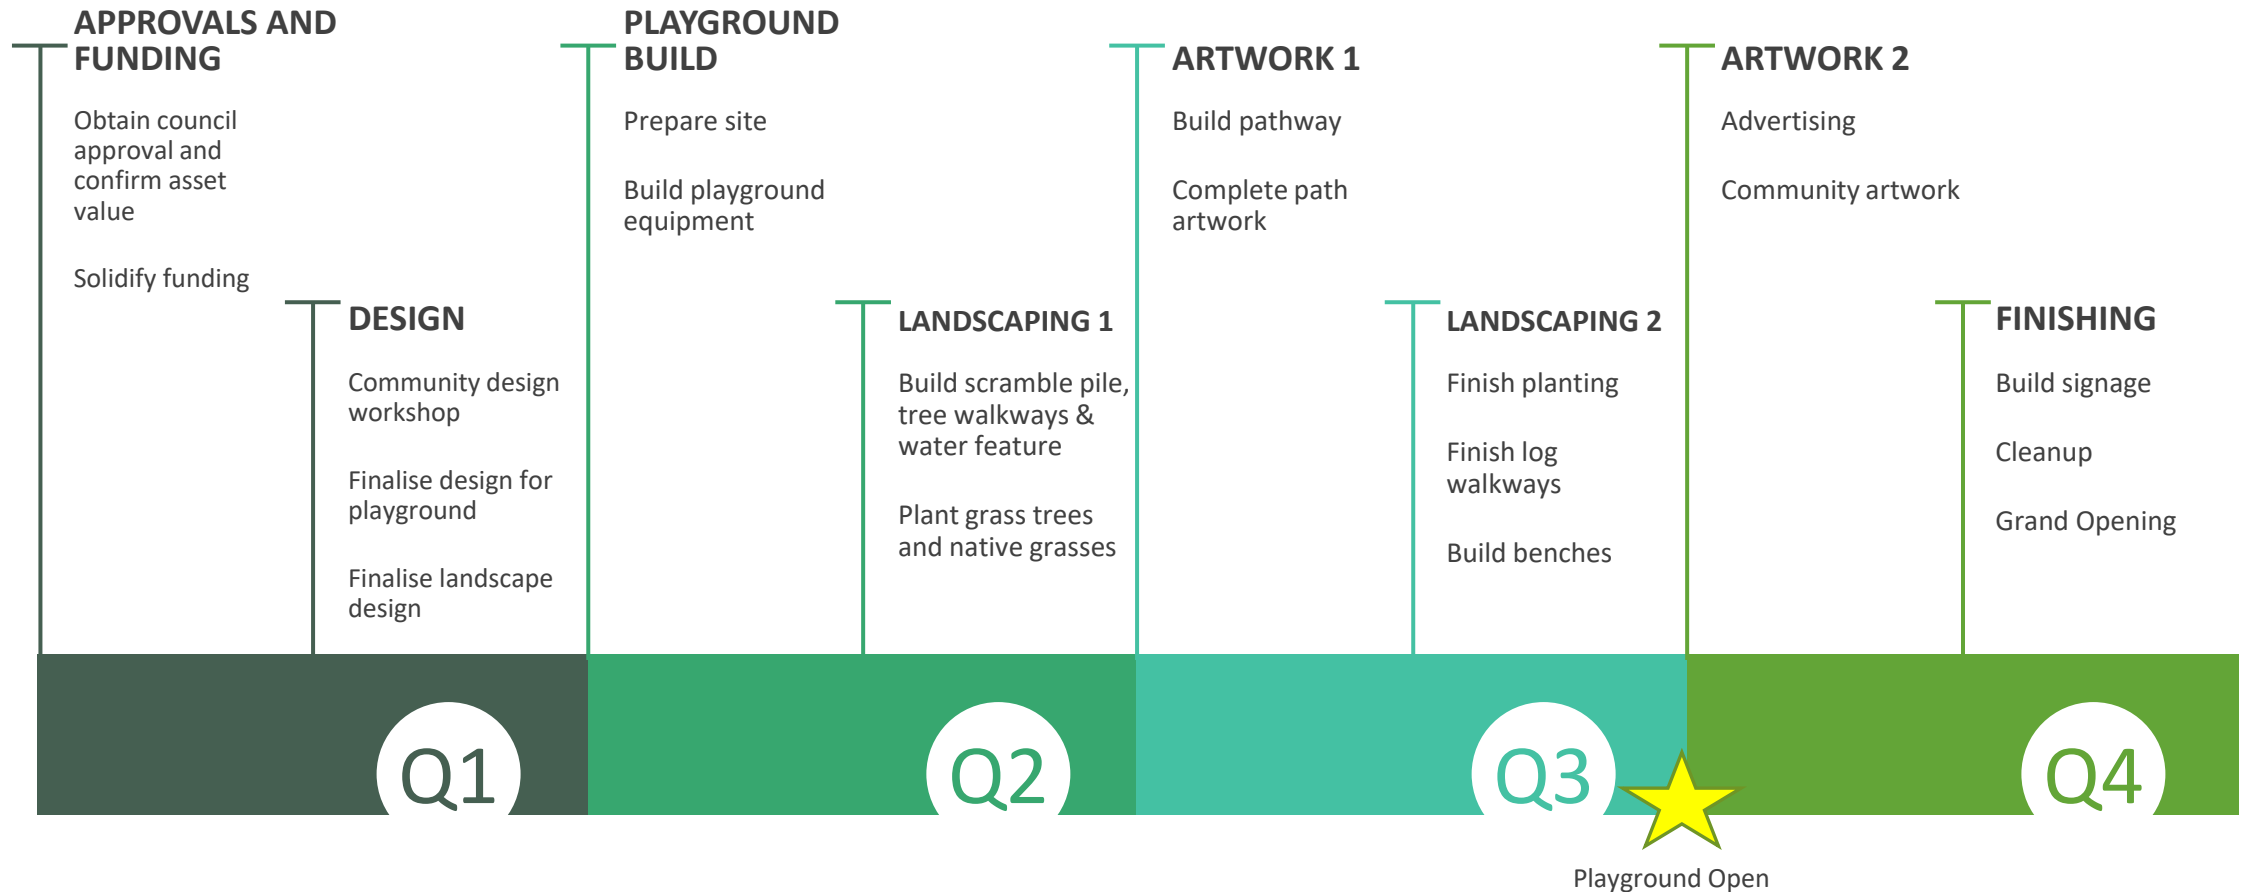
APPROVALS AND FUNDING

Obtain council approval and confirm asset value

Solidify funding

DESIGN

Community design workshop

Finalise design for playground

Finalise landscape design

PLAYGROUND BUILD

Prepare site

Build playground equipment

LANDSCAPING 1

Build scramble pile, tree walkways & water feature

Plant grass trees and native grasses

ARTWORK 1

Build pathway

Complete path artwork

LANDSCAPING 2

Finish planting

Finish log walkways

Build benches

ARTWORK 2

Advertising

Community artwork

FINISHING

Build signage

Cleanup

Grand Opening

Q1

Q2

Q3

Q4

Playground Open